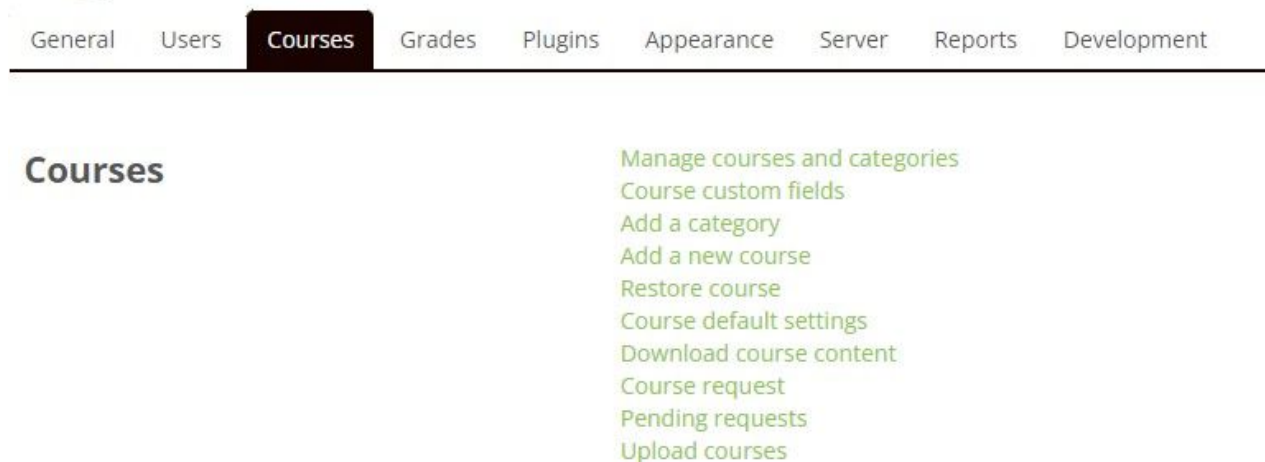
General Users Courses Grades Plugins Appearance Server Reports Development

Courses

Manage courses and categories
Course custom fields
Add a category
Add a new course
Restore course
Course default settings
Download course content
Course request
Pending requests
Upload courses